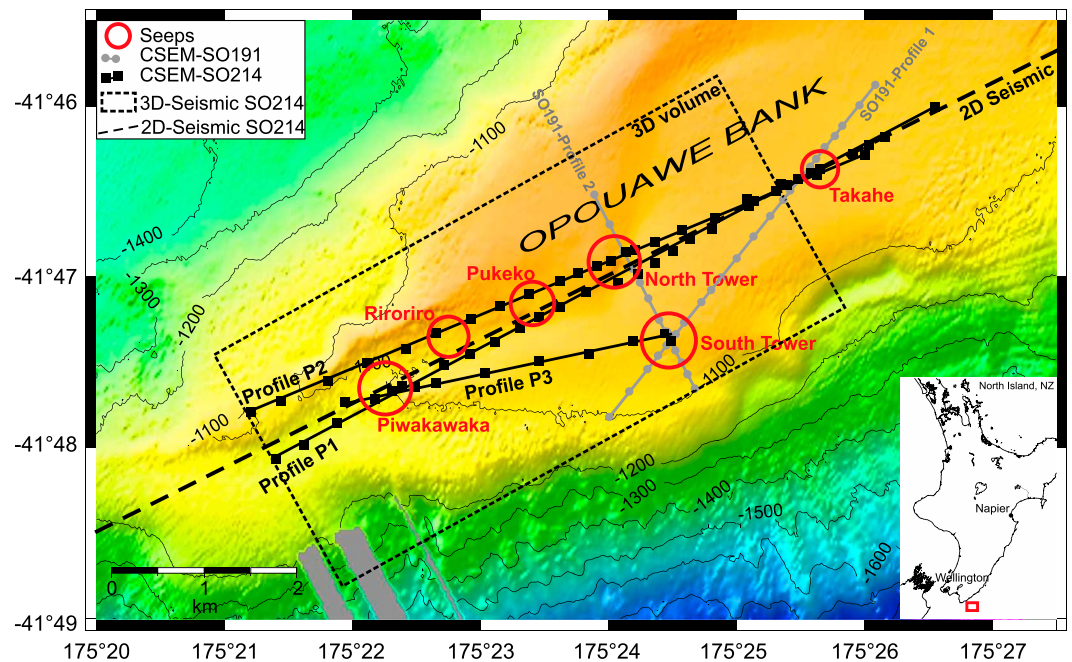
Seeps
CSEM-SO191
CSEM-SO214
3D-Seismic SO214
2D-Seismic SO214

-41°46
-41°47
-41°48
-41°49

SO191-Profile 2
3D volume
OPOUAWE BANK
SO191-Profile 1
2D Seismic
-1100
-1400
-1300
-1200
Takahe
North Tower
Pukeko
Riroriro
South Tower
Profile P2
Profile P3
Piwakawaka
Profile P1
-1100
-1100
-1200
-1300
-1400
-1500
-1600

North Island, NZ
Napier
Wellington

0 1 2
km

175°20 175°21 175°22 175°23 175°24 175°25 175°26 175°27